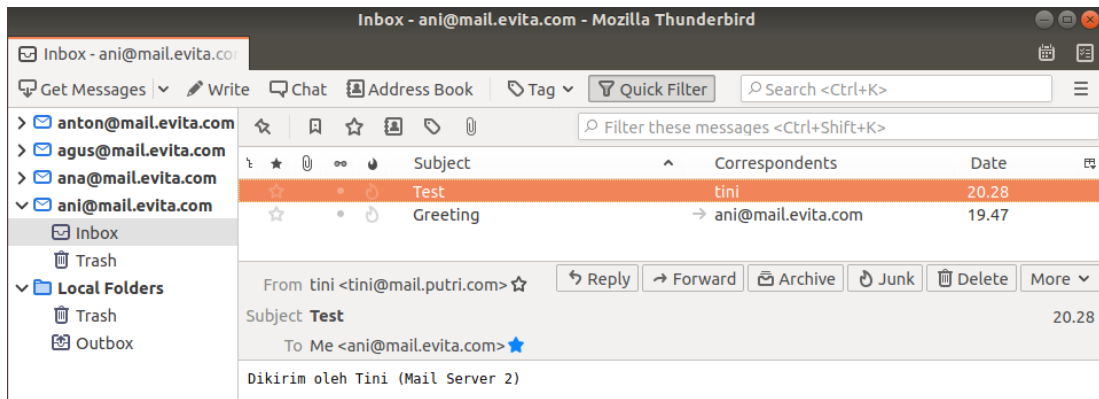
Inbox - ani@mail.evita.com - Mozilla Thunderbird

Inbox - ani@mail.evita.co

Get Messages Write Chat Address Book Tag Quick Filter Search <Ctrl+K>

anton@mail.evita.com
agus@mail.evita.com
ana@mail.evita.com
ani@mail.evita.com
Inbox
Trash
Local Folders
Trash
Outbox

Filter these messages <Ctrl+Shift+K>

| Subject | Correspondents | Date |
|---|---|---|
| Test | tini | 20.28 |
| Greeting | ani@mail.evita.com | 19.47 |

From tini <tini@mail.putri.com>
Reply Forward Archive Junk Delete More
Subject Test 20.28
To Me <ani@mail.evita.com>

Dikirim oleh Tini (Mail Server 2)